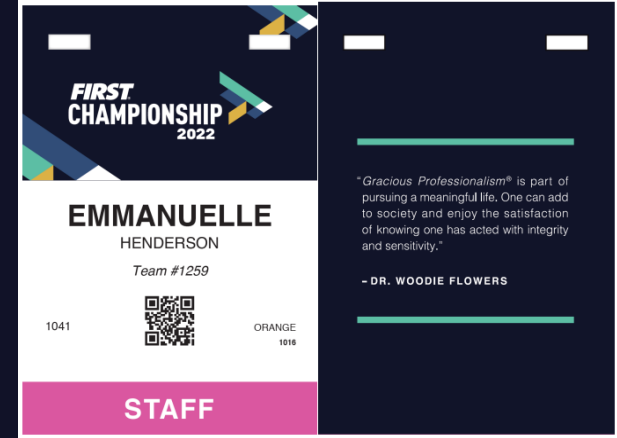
FIRST
CHAMPIONSHIP
2022

EMMANUELLE
HENDERSON
Team #1259

1041

ORANGE
1016

STAFF

"Gracious Professionalism® is part of pursuing a meaningful life. One can add to society and enjoy the satisfaction of knowing one has acted with integrity and sensitivity."

– DR. WOODIE FLOWERS